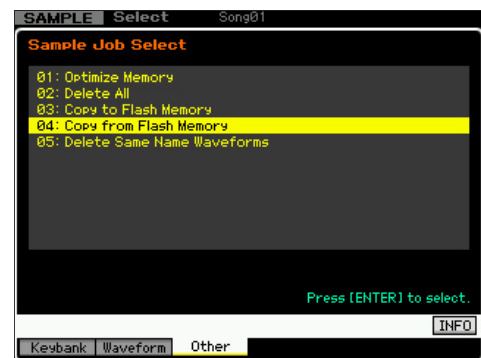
SAMPLE Select Song01

Sample Job Select

01: Optimize Memory
02: Delete All
03: Copy to Flash Memory
04: Copy from Flash Memory
05: Delete Same Name Waveforms

Press [ENTER] to select.

INFO

Keybank Waveform Other